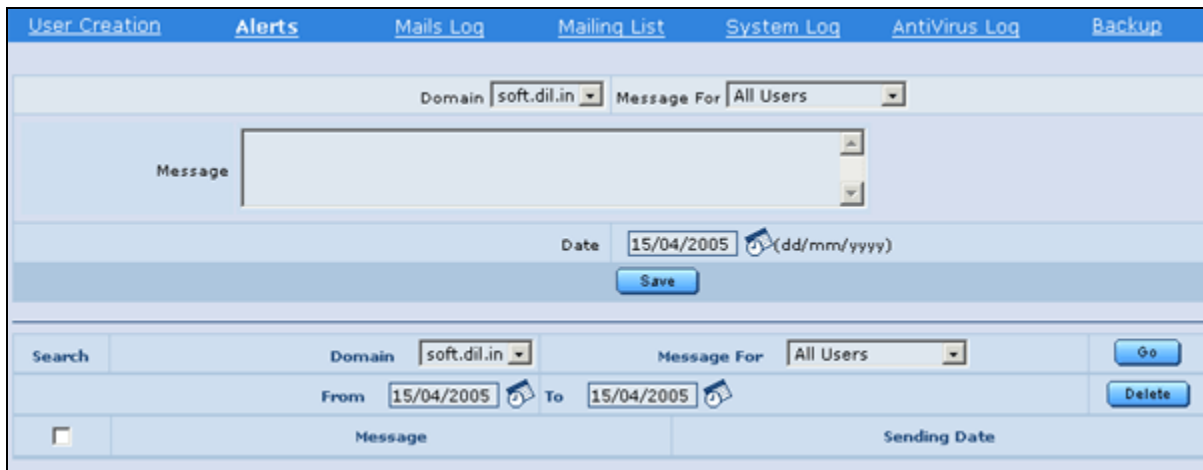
User Creation Alerts Mails Log Mailing List System Log AntiVirus Log Backup

Domain soft.dil.in Message For All Users

Message

Date 15/04/2005 (dd/mm/yyyy)

Save

| Search | Domain soft.dil.in | Message For All Users | Go |
|---|---|---|---|
| | From 15/04/2005 To 15/04/2005 | | Delete |
| | Message | Sending Date | |